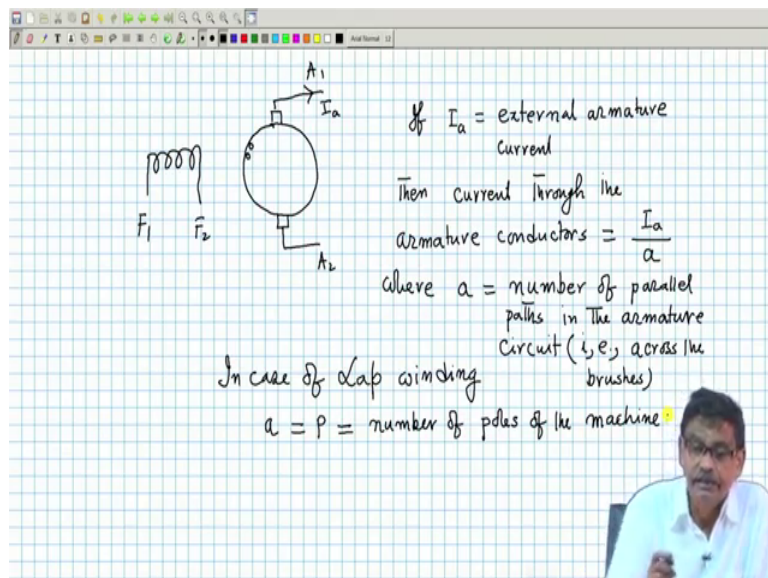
Arial Normal 12

$A_1$

$I_a$

$F_1$ $F_2$

$A_2$

If $I_a$ = external armature current

Then current through the armature conductors = $\frac{I_a}{a}$

where $a$ = number of parallel paths in the armature circuit (i,e, across the brushes)

In case of Lap winding

$a = P$ = number of poles of the machine